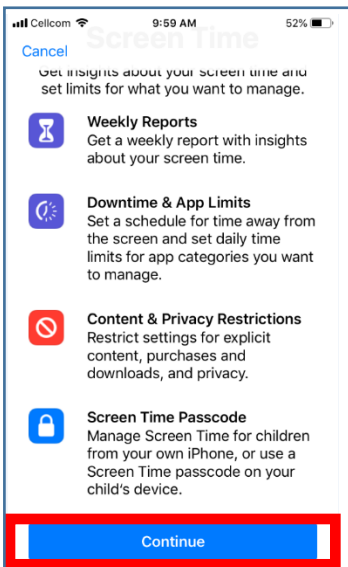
Cellcom 9:59 AM 52%

Cancel

Screen Time

Get insights about your screen time and set limits for what you want to manage.

Weekly Reports
Get a weekly report with insights about your screen time.

Downtime & App Limits
Set a schedule for time away from the screen and set daily time limits for app categories you want to manage.

Content & Privacy Restrictions
Restrict settings for explicit content, purchases and downloads, and privacy.

Screen Time Passcode
Manage Screen Time for children from your own iPhone, or use a Screen Time passcode on your child's device.

Continue